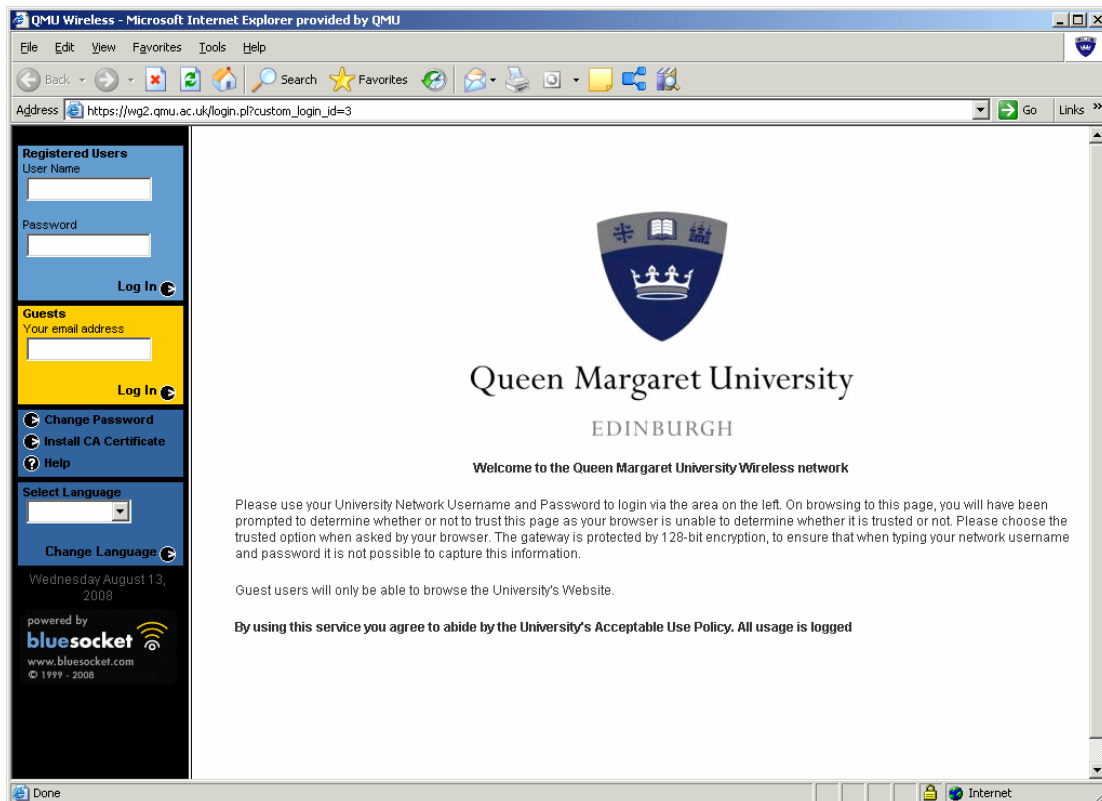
QMU Wireless - Microsoft Internet Explorer provided by QMU

File Edit View Favorites Tools Help

Back Search Favorites

Address https://wg2.qmu.ac.uk/login.pl?custom_login_id=3 Go Links

Registered Users
User Name

Password

Log In

Guests
Your email address

Log In

Change Password
Install CA Certificate
Help

Select Language

Change Language

Wednesday August 13, 2008

powered by
bluesocket
www.bluesocket.com
© 1999 - 2008

Queen Margaret University

EDINBURGH

Welcome to the Queen Margaret University Wireless network

Please use your University Network Username and Password to login via the area on the left. On browsing to this page, you will have been prompted to determine whether or not to trust this page as your browser is unable to determine whether it is trusted or not. Please choose the trusted option when asked by your browser. The gateway is protected by 128-bit encryption, to ensure that when typing your network username and password it is not possible to capture this information.

Guest users will only be able to browse the University's Website.

By using this service you agree to abide by the University's Acceptable Use Policy. All usage is logged

Done Internet